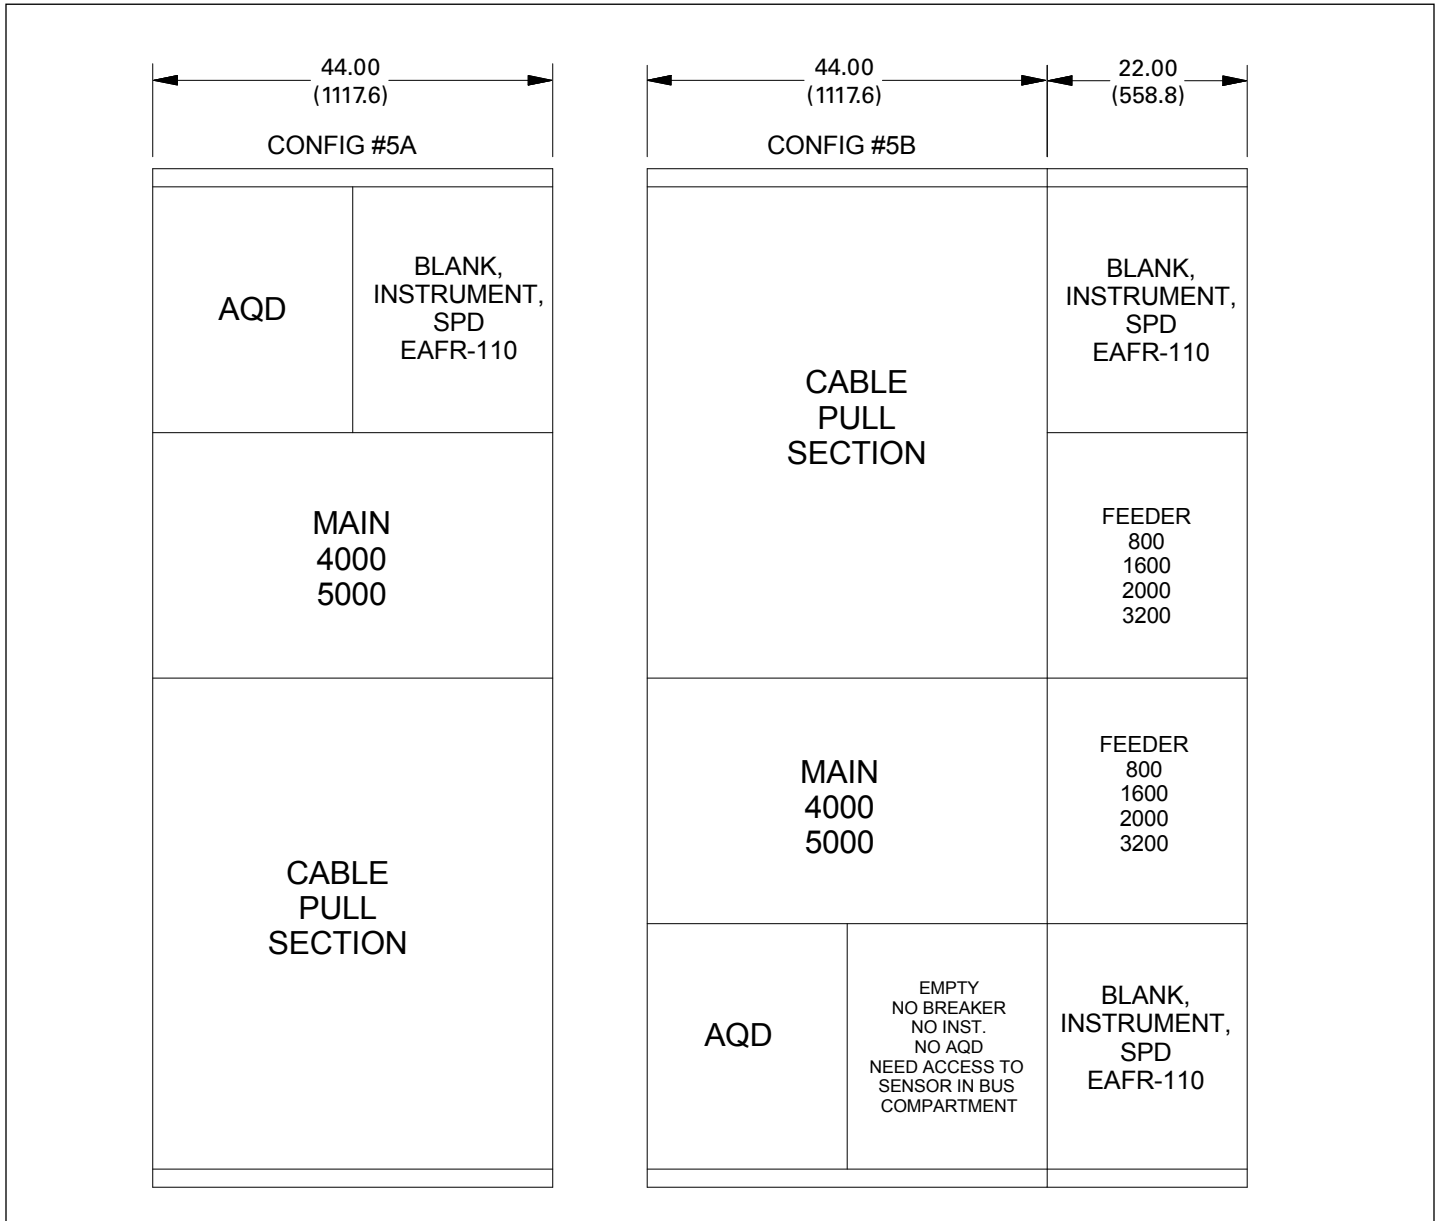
44.00
(1117.6)

CONFIG #5A

AQD

BLANK,
INSTRUMENT,
SPD
EAFR-110

MAIN
4000
5000

CABLE
PULL
SECTION

44.00
(1117.6)

22.00
(558.8)

CONFIG #5B

CABLE
PULL
SECTION

BLANK,
INSTRUMENT,
SPD
EAFR-110

FEEDER
800
1600
2000
3200

MAIN
4000
5000

FEEDER
800
1600
2000
3200

AQD

EMPTY
NO BREAKER
NO INST.
NO AQD
NEED ACCESS TO
SENSOR IN BUS
COMPARTMENT

BLANK,
INSTRUMENT,
SPD
EAFR-110